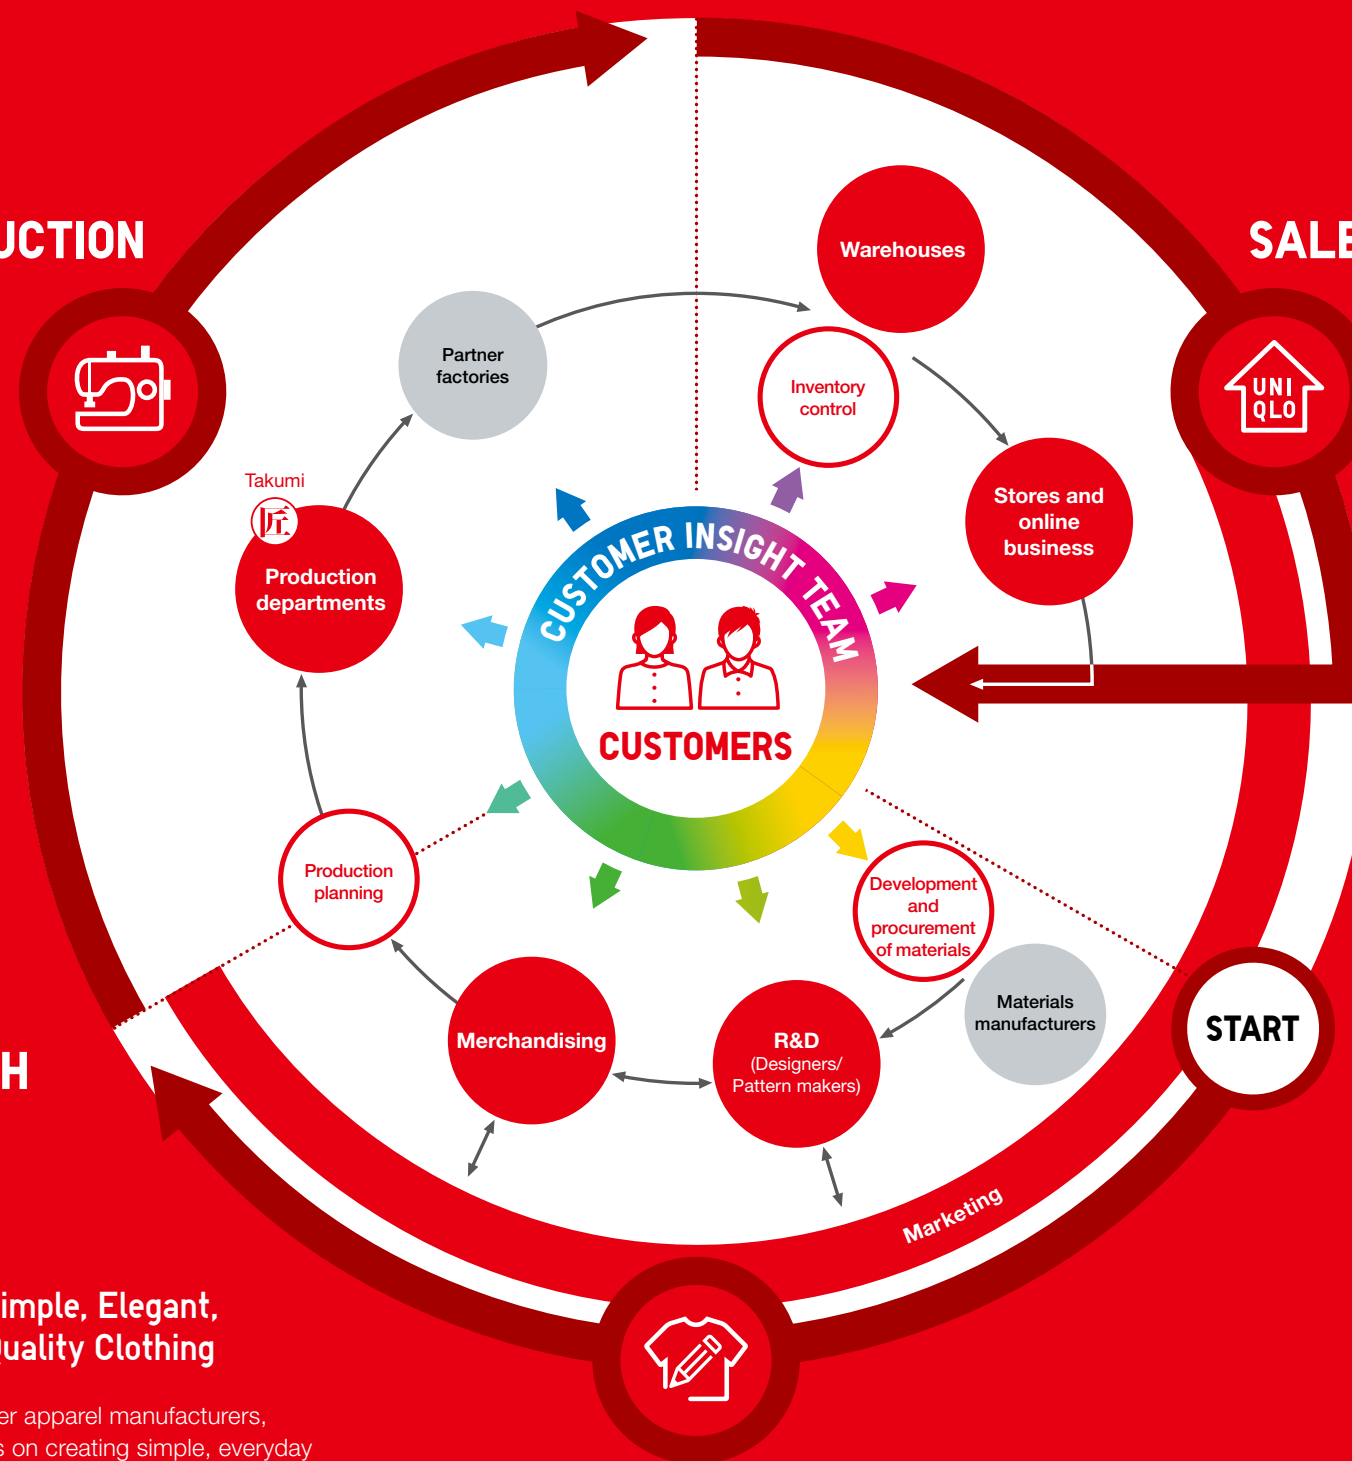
UCTION

SALE

UNI QLO

Partner factories

Warehouses

Inventory control

Stores and online business

Takumi
匠

Production departments

CUSTOMER INSIGHT TEAM

CUSTOMERS

Production planning

Development and procurement of materials

Materials manufacturers

START

Merchandising

R&D (Designers/ Pattern makers)

Marketing

H

imple, Elegant,
uality Clothing

er apparel manufacturers,
s on creating simple, everyday